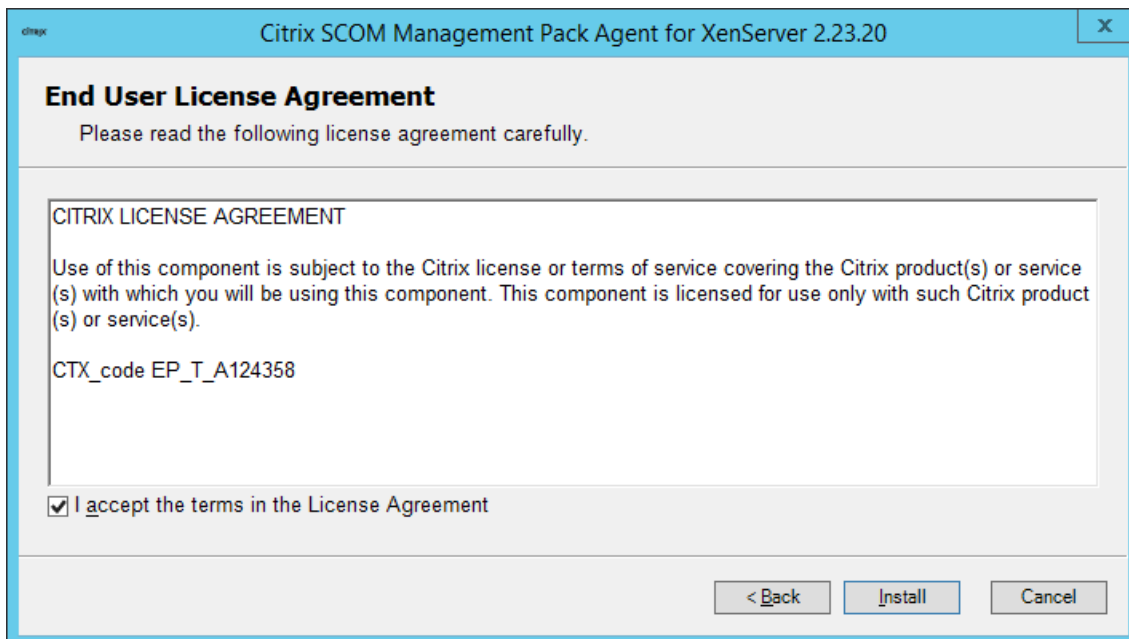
citrix

Citrix SCOM Management Pack Agent for XenServer 2.23.20

X

End User License Agreement

Please read the following license agreement carefully.

CITRIX LICENSE AGREEMENT

Use of this component is subject to the Citrix license or terms of service covering the Citrix product(s) or service(s) with which you will be using this component. This component is licensed for use only with such Citrix product(s) or service(s).

CTX_code EP_T_A124358

I accept the terms in the License Agreement

< Back

Install

Cancel